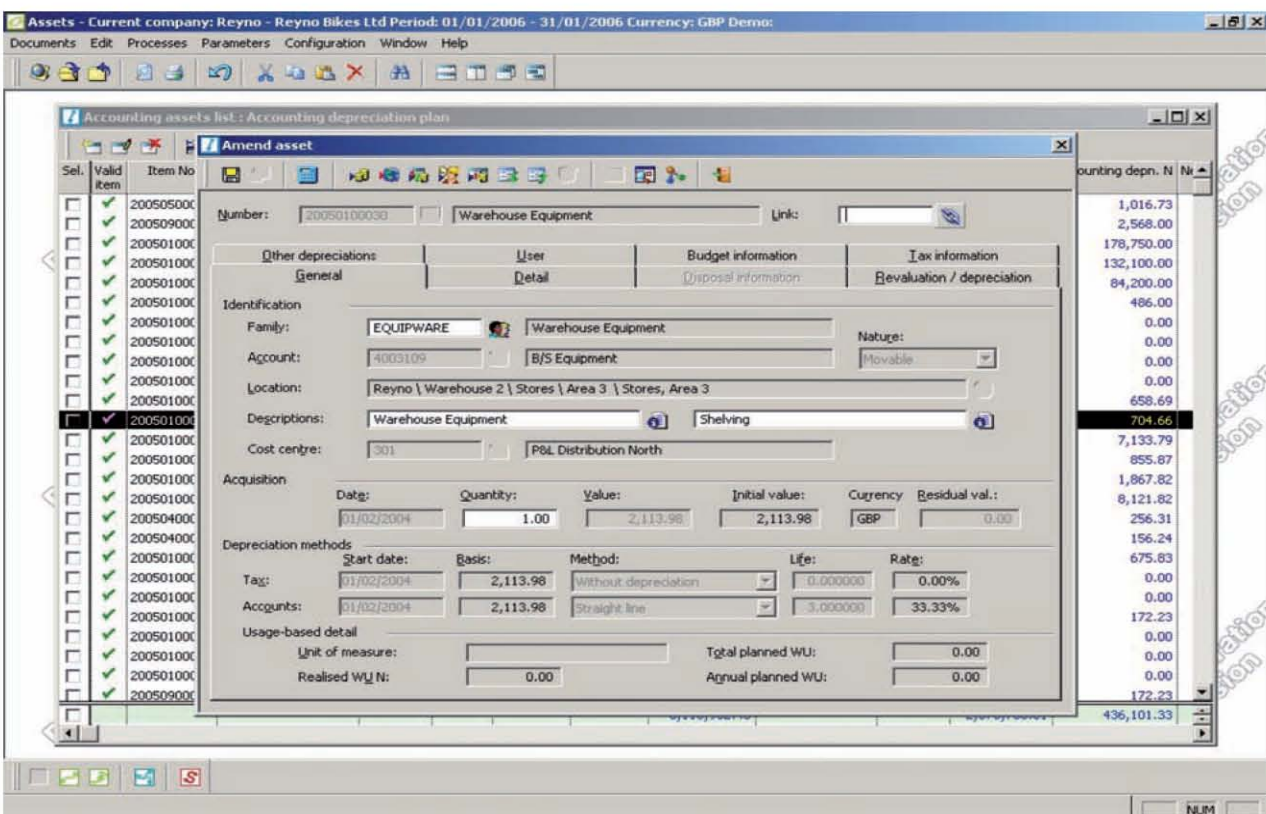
Assets - Current company: Reyno - Reyno Bikes Ltd Period: 01/01/2006 - 31/01/2006 Currency: GBP Demo:

Documents Edit Processes Parameters Configuration Window Help

Accounting assets list : Accounting depreciation plan

Sel. Valid item Item No

200505000
200509000
200501000
200501000
200501000
200501000
200501000
200501000
200501000
200501000
200501000
200501000
200501000
200501000
200501000
200501000
200504000
200504000
200501000
200501000
200501000
200501000
200501000
200501000
200501000
200509000

ounting depn. N

1,016.73
2,568.00
178,750.00
132,100.00
84,200.00
486.00
0.00
0.00
0.00
0.00
658.69
704.66
7,133.79
855.87
1,867.82
8,121.82
256.31
156.24
675.83
0.00
0.00
172.23
0.00
0.00
0.00
172.23
436,101.33

Amend asset

Number: 20050100030 Warehouse Equipment Link:

Other depreciations | User | Budget information | Tax information
General | Detail | Disposal information | Revaluation / depreciation

Identification

Family: EQUIPWARE Warehouse Equipment
Nature:
Account: 4003109 B/S Equipment Movable
Location: Reyno \ Warehouse 2 \ Stores \ Area 3 \ Stores, Area 3
Descriptions: Warehouse Equipment Shelving
Cost centre: 301 P&L Distribution North

Acquisition

Date: 01/02/2004 Quantity: 1.00 Value: 2,113.98 Initial value: 2,113.98 Currency GBP Residual val.: 0.00

Depreciation methods

| | Start date: | Basis: | Method: | Life: | Rate: |
|---|---|---|---|---|---|
| Tax: | 01/02/2004 | 2,113.98 | Without depreciation | 0.000000 | 0.00% |
| Accounts: | 01/02/2004 | 2,113.98 | Straight line | 3.000000 | 33.33% |

Usage-based detail

Unit of measure: Total planned WU: 0.00
Realised WU N: 0.00 Annual planned WU: 0.00

NUM